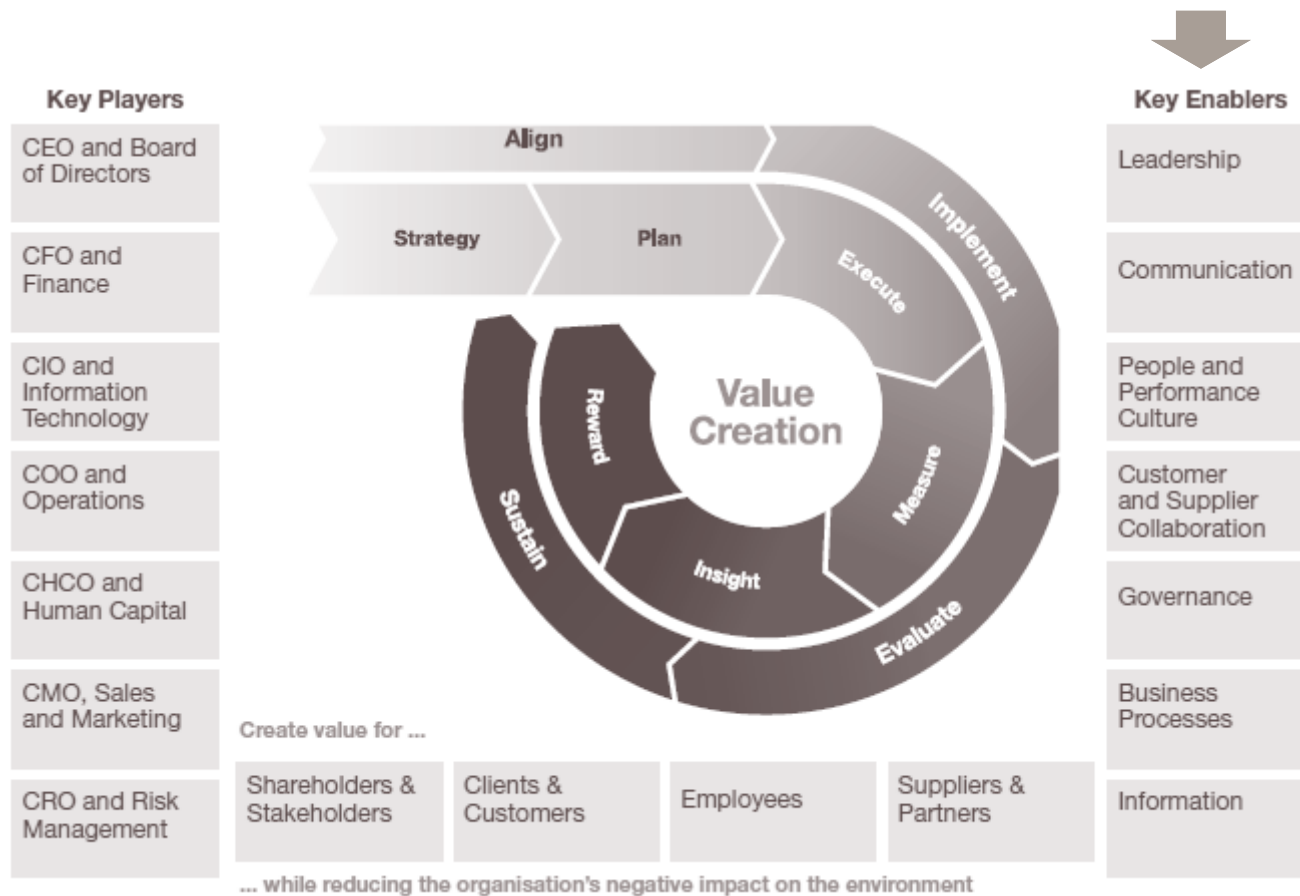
Key Players

CEO and Board of Directors

CFO and Finance

CIO and Information Technology

COO and Operations

CHCO and Human Capital

CMO, Sales and Marketing

CRO and Risk Management

Align

Strategy

Plan

Implement

Execute

Value Creation

Reward

Measure

Sustain

Insight

Evaluate

Create value for ...

Shareholders & Stakeholders

Clients & Customers

Employees

Suppliers & Partners

... while reducing the organisation's negative impact on the environment

Key Enablers

Leadership

Communication

People and Performance Culture

Customer and Supplier Collaboration

Governance

Business Processes

Information